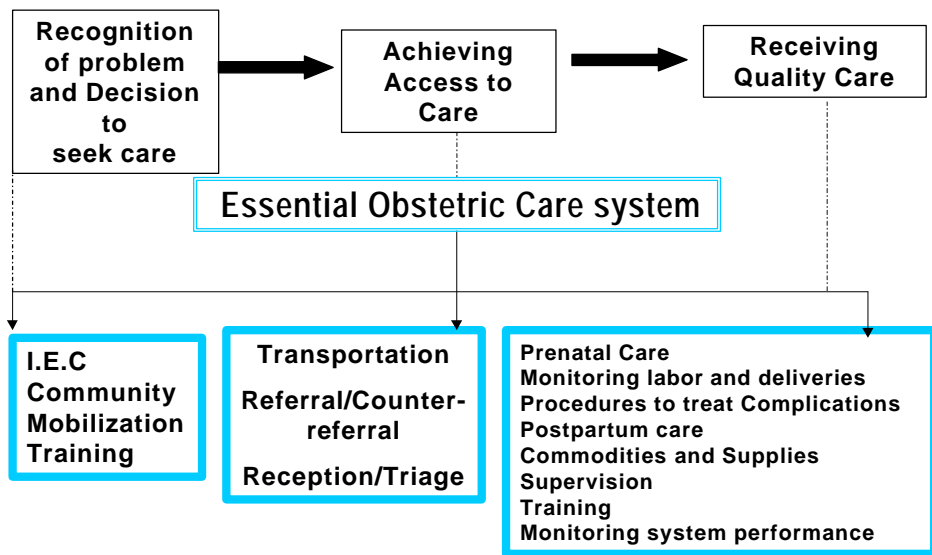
Recognition of problem and Decision to seek care

Achieving Access to Care

Receiving Quality Care

Essential Obstetric Care system

I.E.C
Community Mobilization
Training

Transportation

Referral/Counter-referral

Reception/Triage

Prenatal Care
Monitoring labor and deliveries
Procedures to treat Complications
Postpartum care
Commodities and Supplies
Supervision
Training
Monitoring system performance